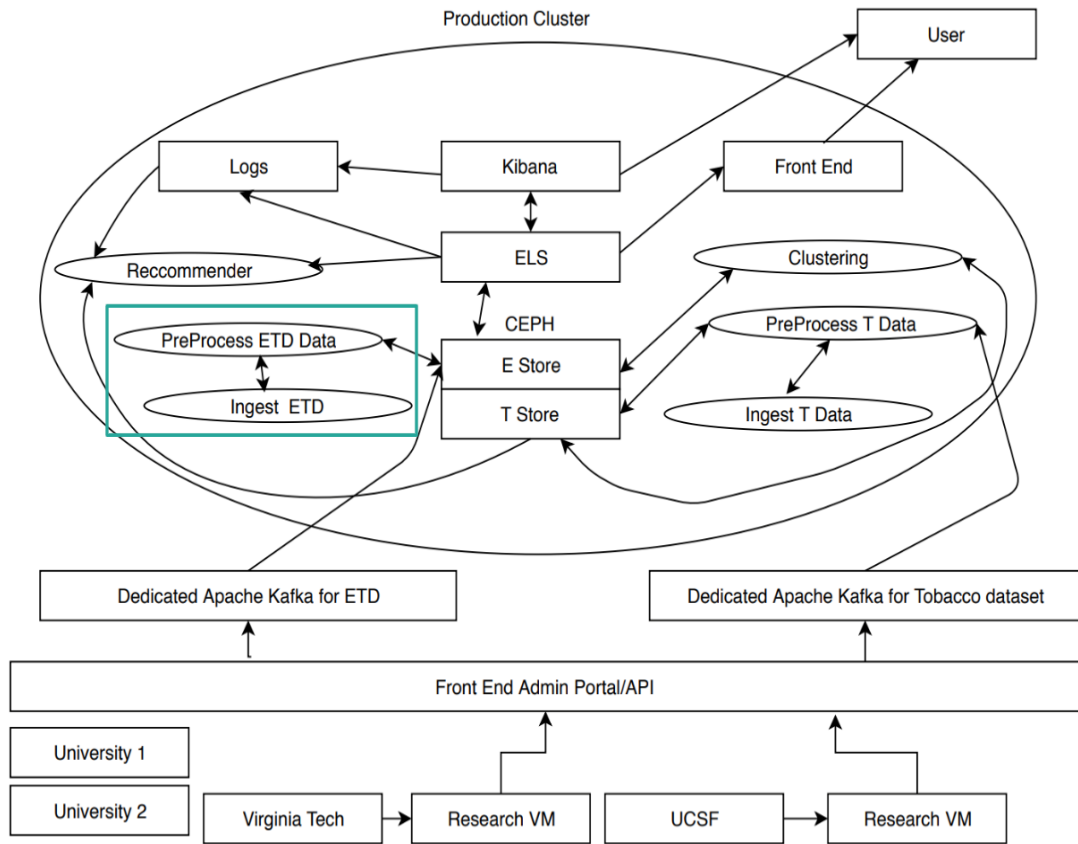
Production Cluster

User

Logs

Kibana

Front End

ELS

Reccommender

Clustering

CEPH

PreProcess ETD Data

E Store

PreProcess T Data

Ingest ETD

T Store

Ingest T Data

Dedicated Apache Kafka for ETD

Dedicated Apache Kafka for Tobacco dataset

Front End Admin Portal/API

University 1

University 2

Virginia Tech

Research VM

UCSF

Research VM